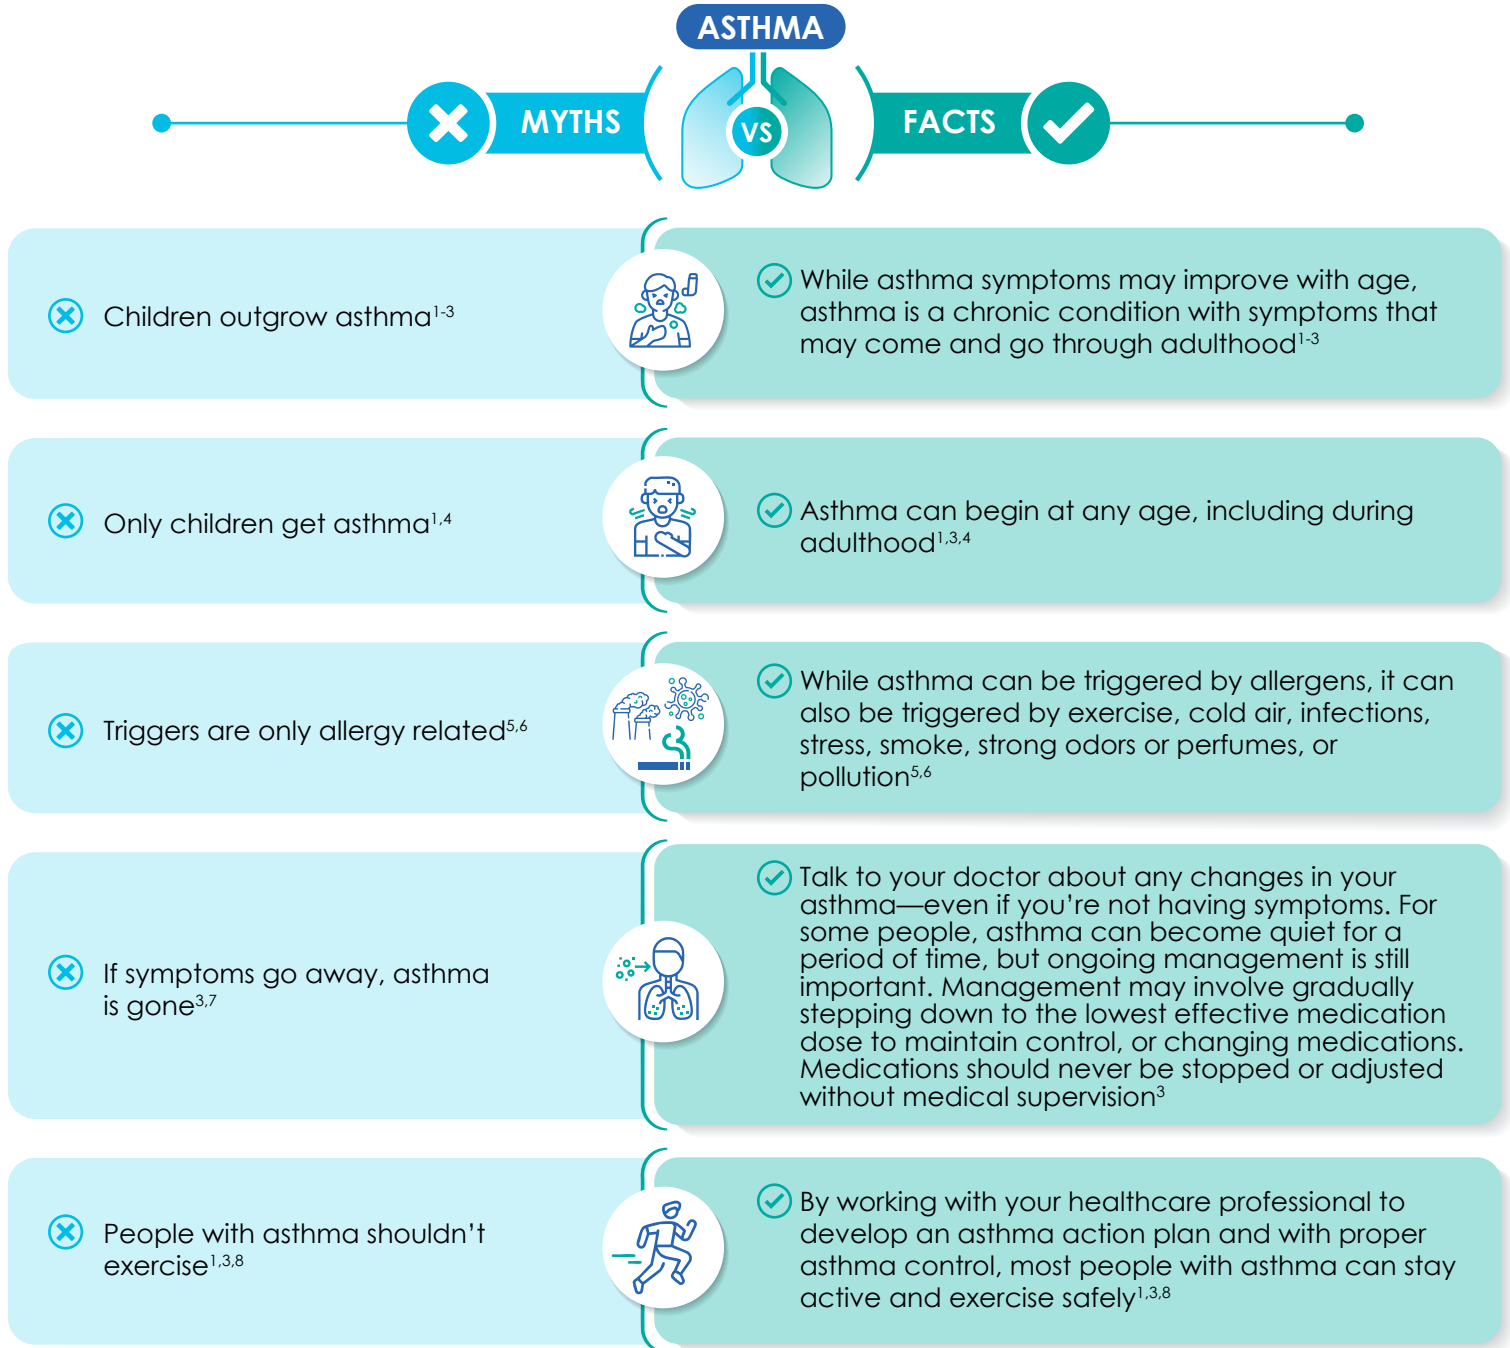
ASTHMA

MYTHS VS FACTS

Children outgrow asthma$^{1\text{-}3}$

While asthma symptoms may improve with age, asthma is a chronic condition with symptoms that may come and go through adulthood$^{1\text{-}3}$

Only children get asthma$^{1,4}$

Asthma can begin at any age, including during adulthood$^{1,3,4}$

Triggers are only allergy related$^{5,6}$

While asthma can be triggered by allergens, it can also be triggered by exercise, cold air, infections, stress, smoke, strong odors or perfumes, or pollution$^{5,6}$

If symptoms go away, asthma is gone$^{3,7}$

Talk to your doctor about any changes in your asthma—even if you're not having symptoms. For some people, asthma can become quiet for a period of time, but ongoing management is still important. Management may involve gradually stepping down to the lowest effective medication dose to maintain control, or changing medications. Medications should never be stopped or adjusted without medical supervision$^{3}$

People with asthma shouldn't exercise$^{1,3,8}$

By working with your healthcare professional to develop an asthma action plan and with proper asthma control, most people with asthma can stay active and exercise safely$^{1,3,8}$